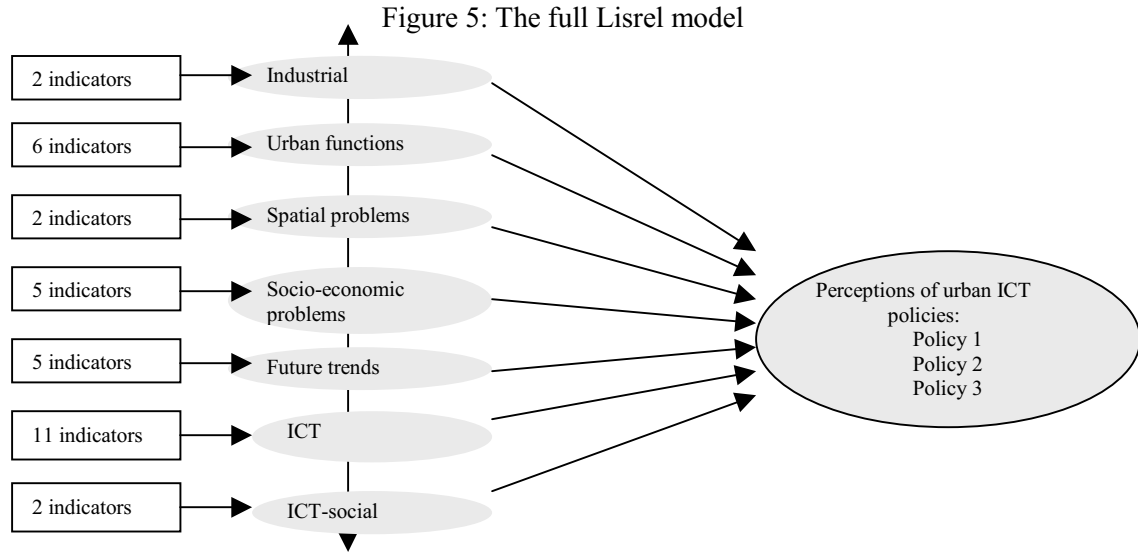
Figure 5: The full Lisrel model

2 indicators

Industrial

6 indicators

Urban functions

2 indicators

Spatial problems

5 indicators

Socio-economic problems

5 indicators

Future trends

11 indicators

ICT

2 indicators

ICT-social

Perceptions of urban ICT policies:
Policy 1
Policy 2
Policy 3